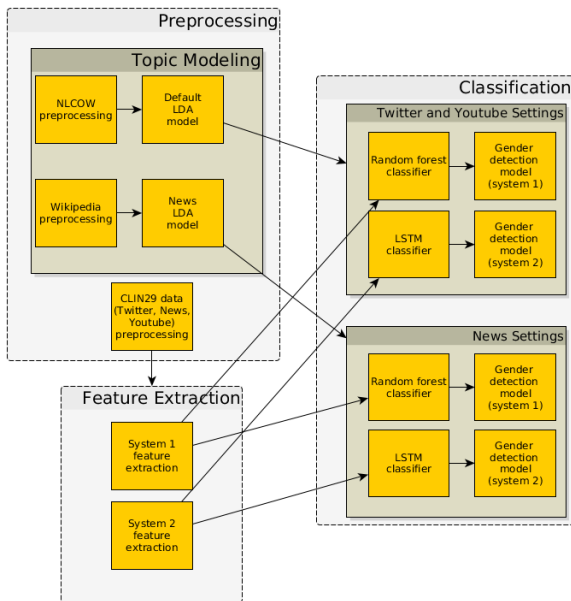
Preprocessing

Topic Modeling

NLCOW preprocessing

Default LDA model

Wikipedia preprocessing

News LDA model

CLIN29 data (Twitter, News, Youtube) preprocessing

Feature Extraction

System 1 feature extraction

System 2 feature extraction

Classification

Twitter and Youtube Settings

Random forest classifier

Gender detection model (system 1)

LSTM classifier

Gender detection model (system 2)

News Settings

Random forest classifier

Gender detection model (system 1)

LSTM classifier

Gender detection model (system 2)